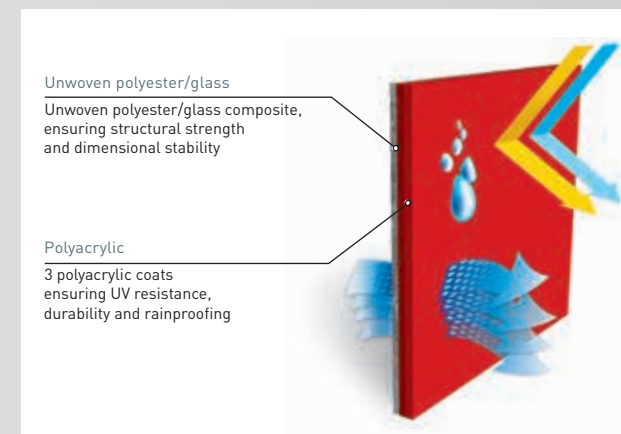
Unwoven polyester/glass

Unwoven polyester/glass composite, ensuring structural strength and dimensional stability

Polyacrylic

3 polyacrylic coats ensuring UV resistance, durability and rainproofing